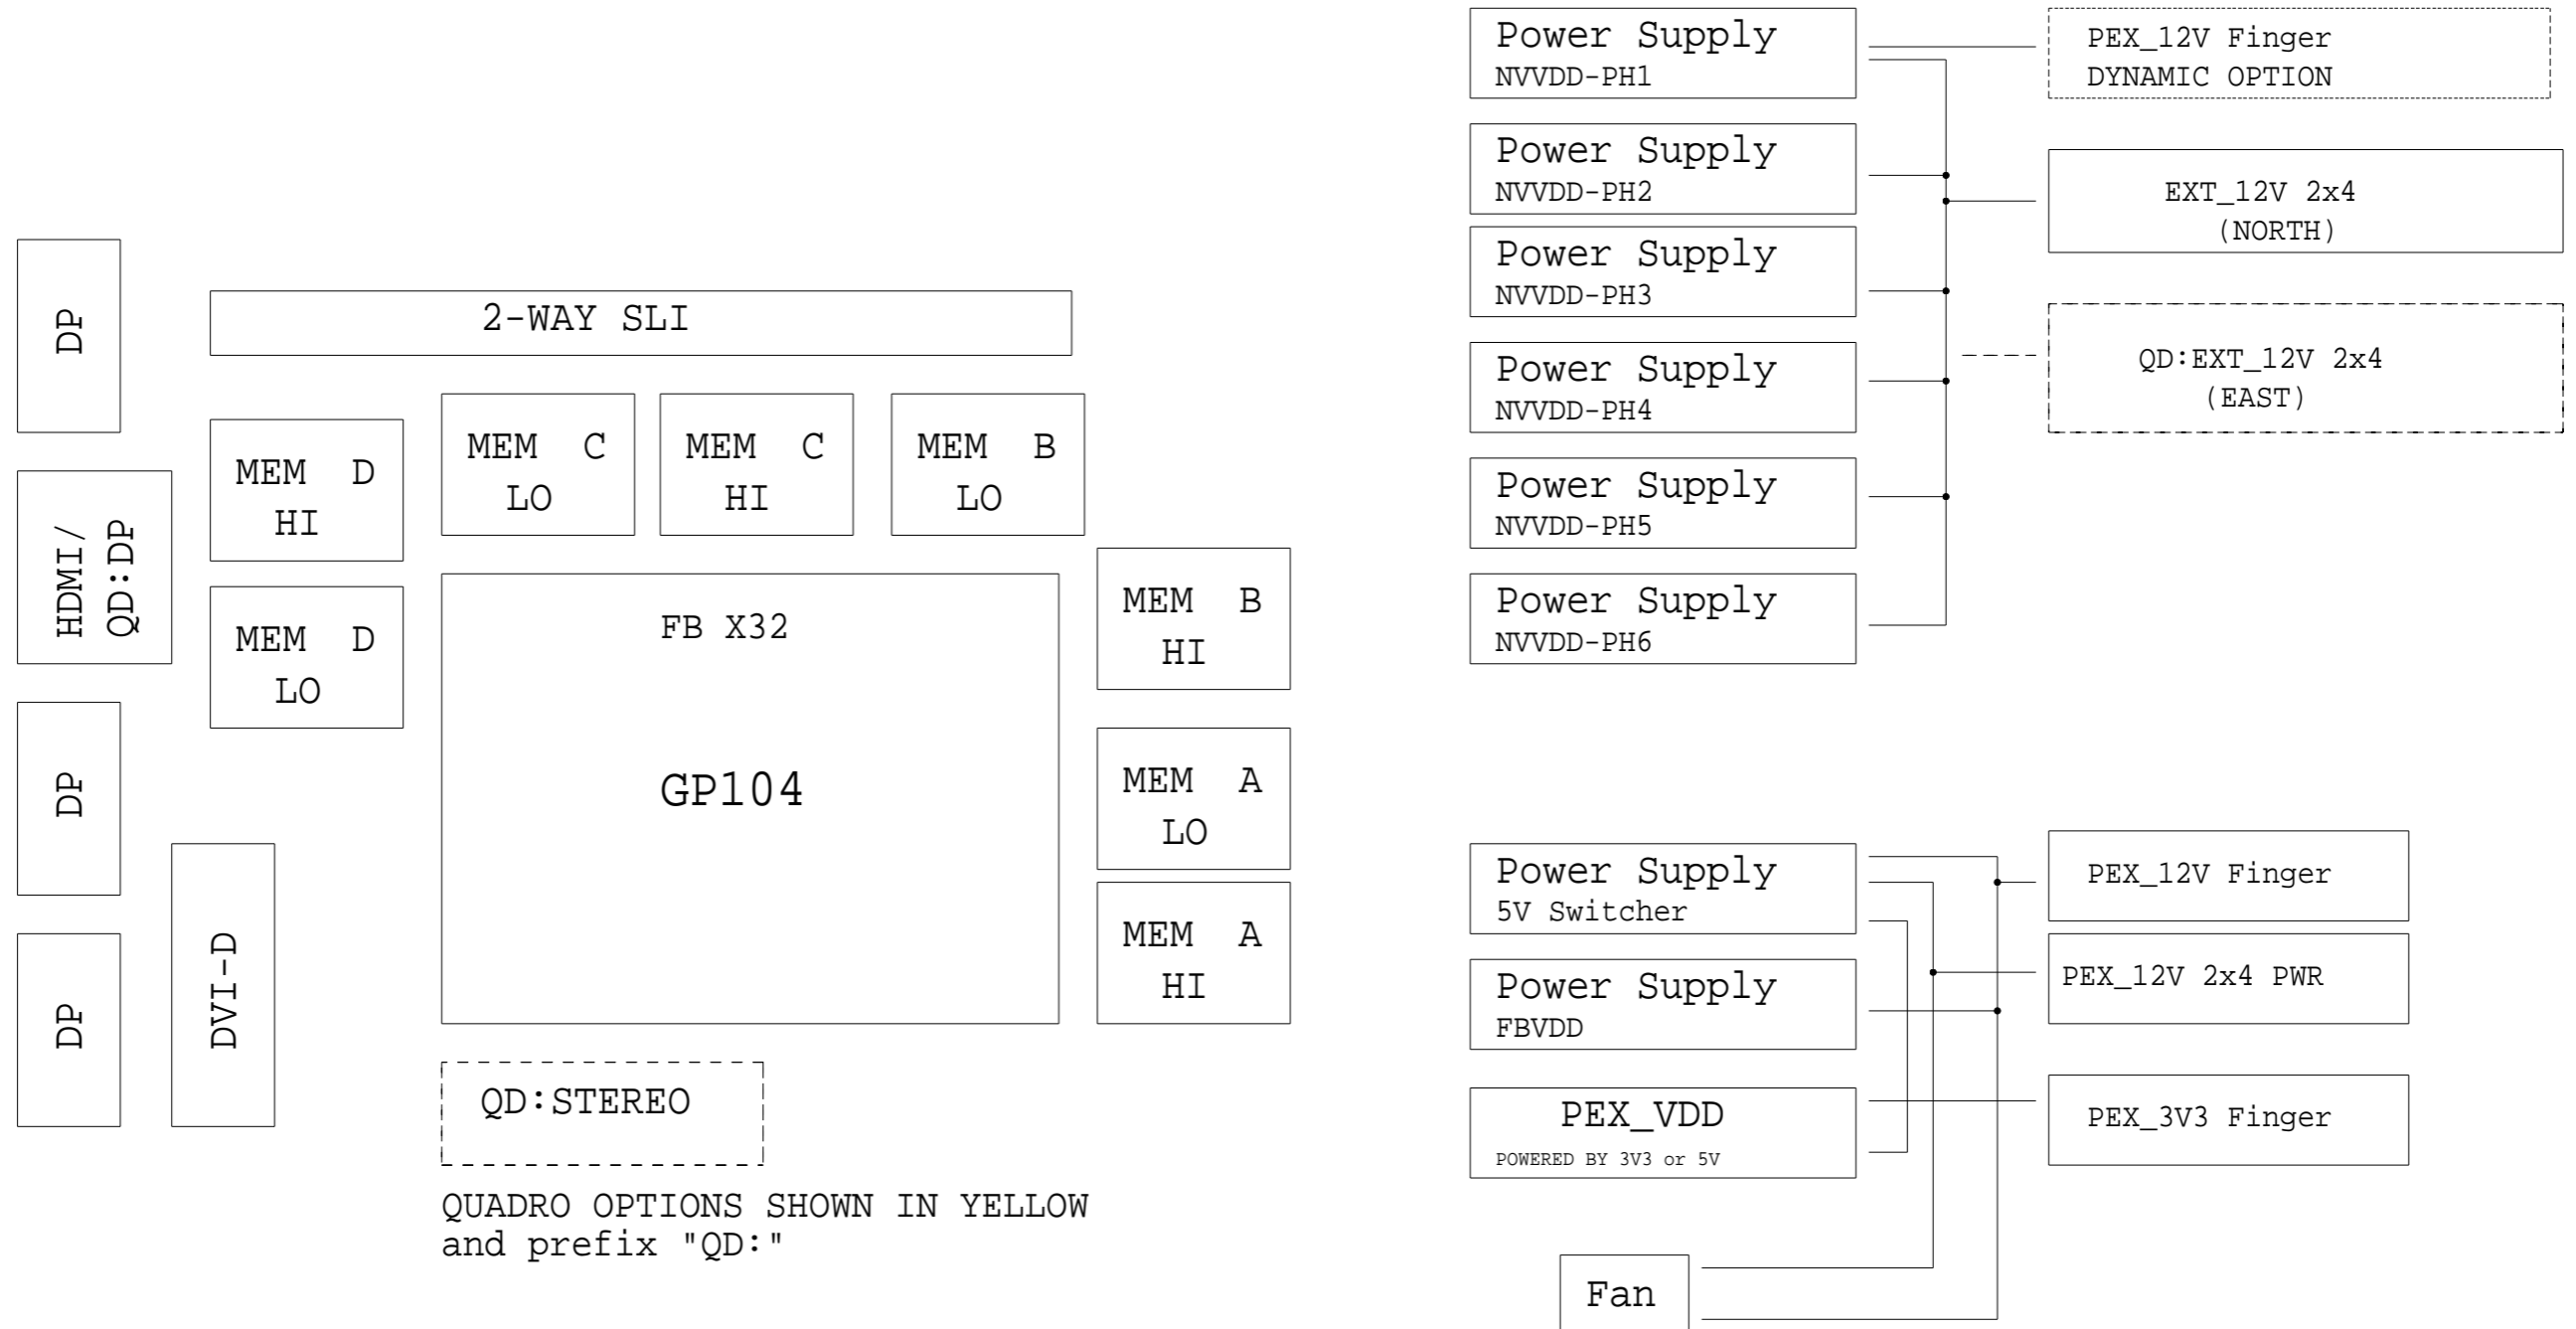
DP

HDMI/ QD:DP

DP

DP

DVI-D

2-WAY SLI

MEM D HI

MEM D LO

MEM C LO

MEM C HI

MEM B LO

FB X32

GP104

MEM B HI

MEM A LO

MEM A HI

QD:STEREO

QUADRO OPTIONS SHOWN IN YELLOW and prefix "QD:"

Power Supply NVVDD-PH1

Power Supply NVVDD-PH2

Power Supply NVVDD-PH3

Power Supply NVVDD-PH4

Power Supply NVVDD-PH5

Power Supply NVVDD-PH6

PEX_12V Finger DYNAMIC OPTION

EXT_12V 2x4 (NORTH)

QD:EXT_12V 2x4 (EAST)

Power Supply 5V Switcher

Power Supply FBVDD

PEX_VDD POWERED BY 3V3 or 5V

Fan

PEX_12V Finger

PEX_12V 2x4 PWR

PEX_3V3 Finger